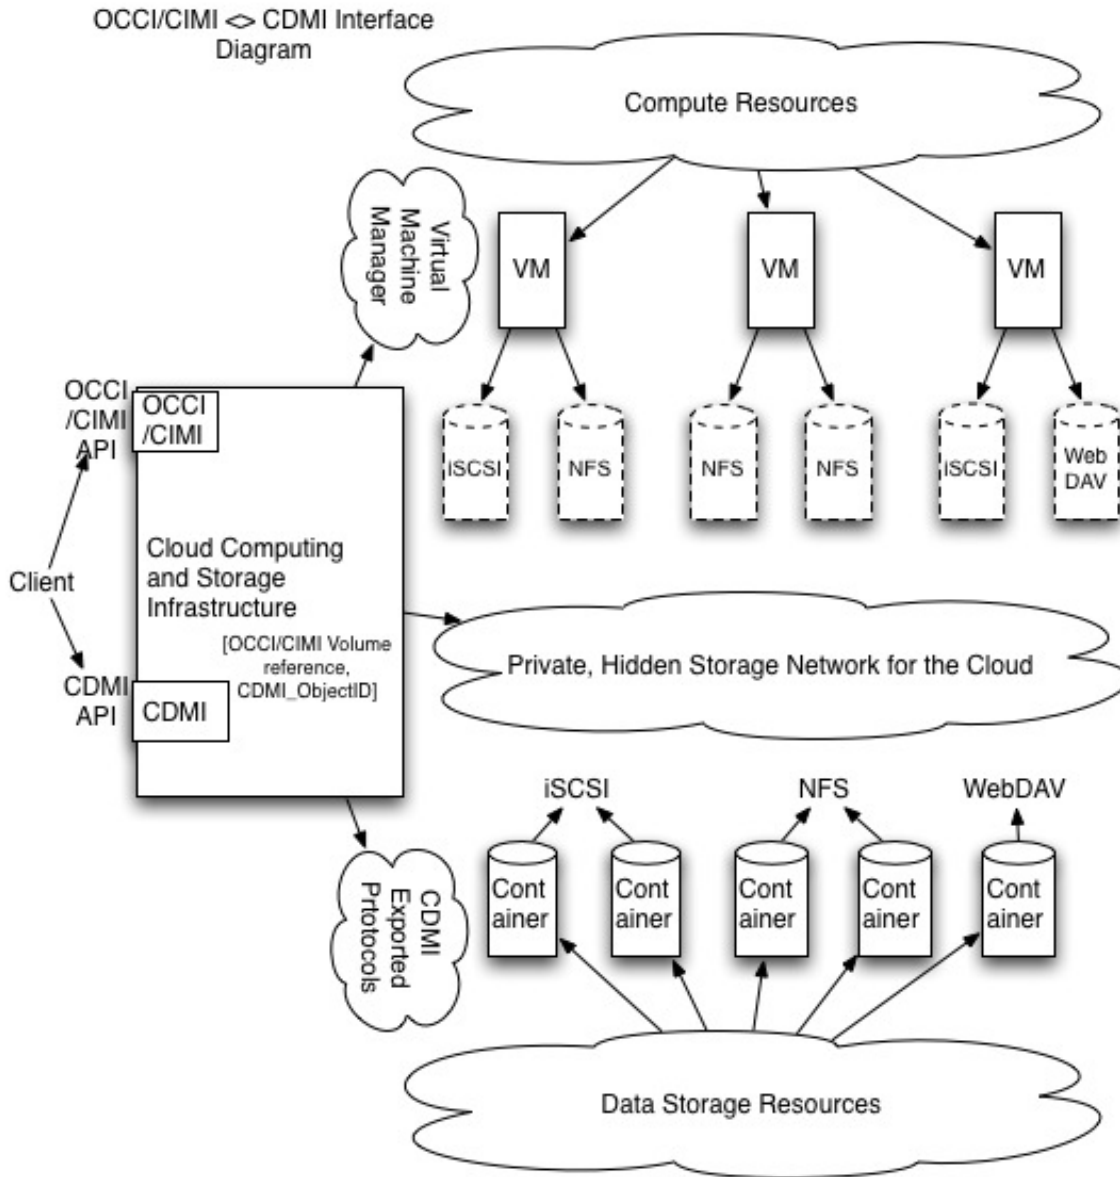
OCCI/CIMI <> CDMI Interface Diagram

Compute Resources

Virtual Machine Manager

VM

VM

VM

iSCSI

NFS

NFS

NFS

iSCSI

Web DAV

OCCI /CIMI API

OCCI /CIMI

Client

Cloud Computing and Storage Infrastructure

[OCCI/CIMI Volume reference, CDMI_ObjectID]

CDMI API

CDMI

Private, Hidden Storage Network for the Cloud

iSCSI

NFS

WebDAV

CDMI Exported Prtotocols

Cont ainer

Cont ainer

Cont ainer

Cont ainer

Cont ainer

Data Storage Resources